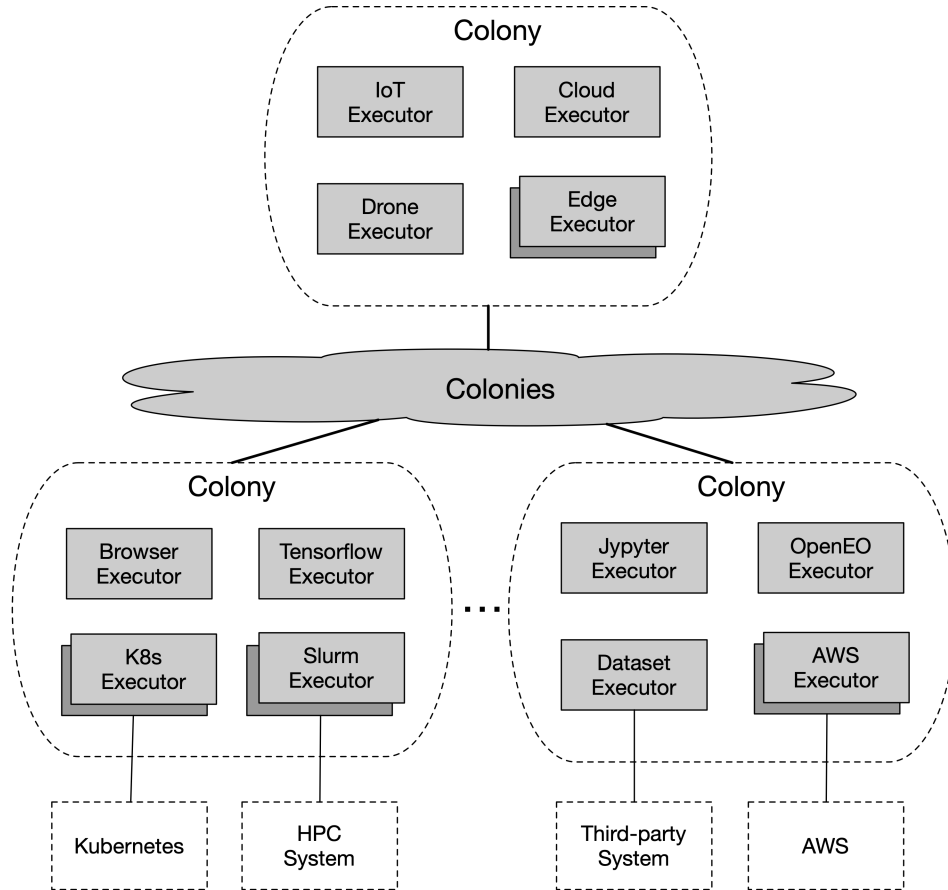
Colony

IoT Executor

Cloud Executor

Drone Executor

Edge Executor

Colonies

Colony

Browser Executor

Tensorflow Executor

K8s Executor

Slurm Executor

...

Colony

Jypyter Executor

OpenEO Executor

Dataset Executor

AWS Executor

Kubernetes

HPC System

Third-party System

AWS